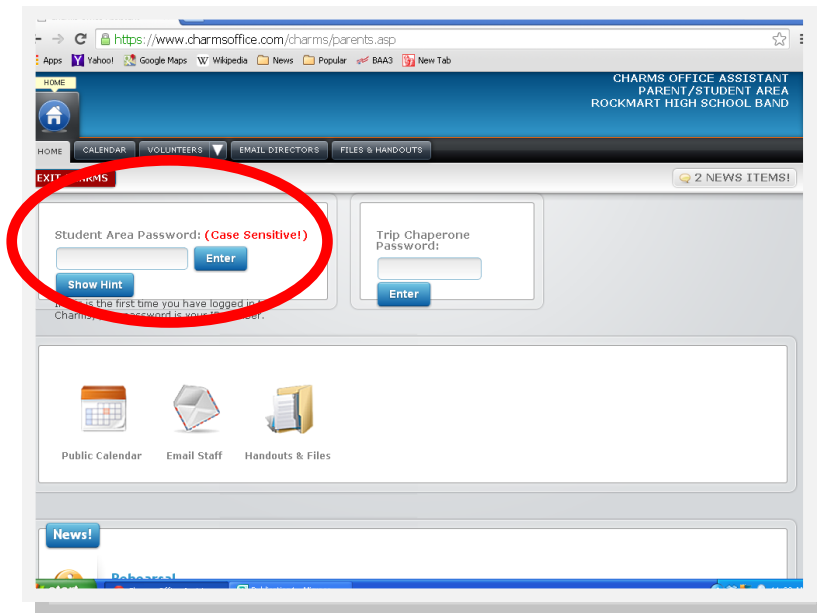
https://www.charmsoffice.com/charms/parents.asp

Apps Yahoo! Google Maps Wikipedia News Popular BAA3 New Tab

HOME

CHARMS OFFICE ASSISTANT
PARENT/STUDENT AREA
ROCKMART HIGH SCHOOL BAND

HOME CALENDAR VOLUNTEERS EMAIL DIRECTORS FILES & HANDOUTS

EXIT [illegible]RMS

2 NEWS ITEMS!

Student Area Password: (Case Sensitive!)

Enter

Show Hint

I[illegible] is the first time you have logged in t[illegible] Charms, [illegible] password is your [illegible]ber.

Trip Chaperone Password:

Enter

Public Calendar

Email Staff

Handouts & Files

News!

Rehearsal